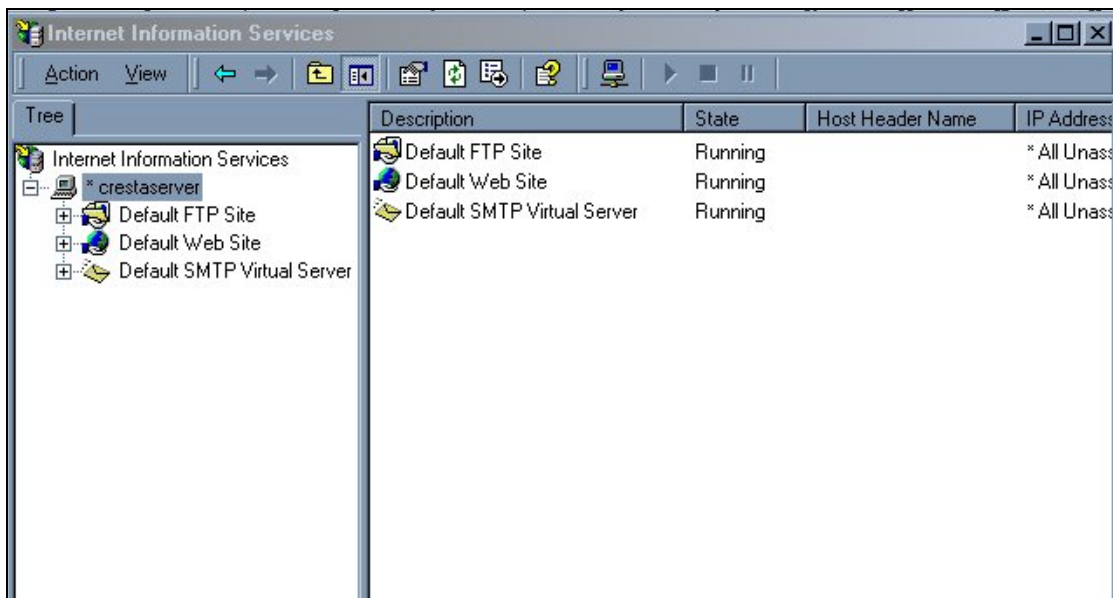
Internet Information Services

Action View

Tree

Internet Information Services
* crestaserver
Default FTP Site
Default Web Site
Default SMTP Virtual Server

| Description | State | Host Header Name | IP Address |
|---|---|---|---|
| Default FTP Site | Running | | * All Unass |
| Default Web Site | Running | | * All Unass |
| Default SMTP Virtual Server | Running | | * All Unass |